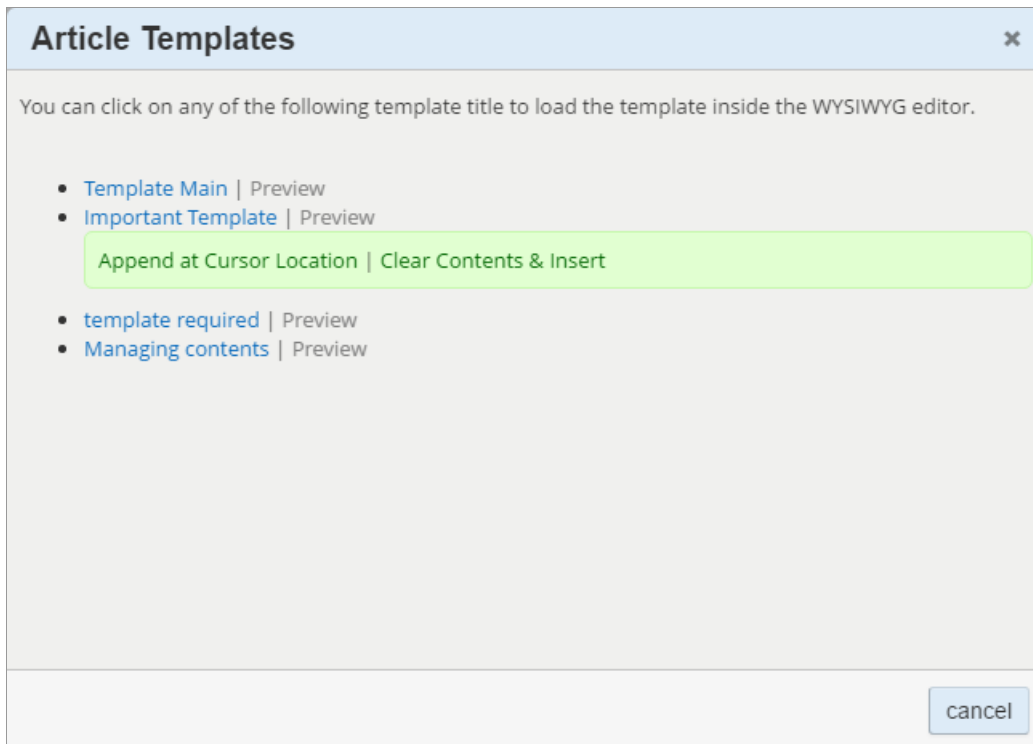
Article Templates ×

You can click on any of the following template title to load the template inside the WYSIWYG editor.

- Template Main | Preview
- Important Template | Preview

Append at Cursor Location | Clear Contents & Insert

- template required | Preview
- Managing contents | Preview

cancel